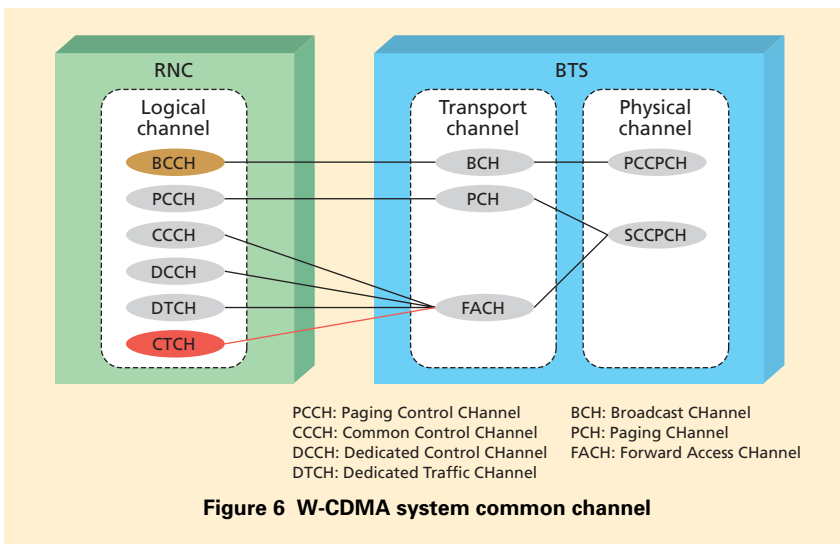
RNC

Logical channel

BCCH

PCCH

CCCH

DCCH

DTCH

CTCH

BTS

Transport channel

BCH

PCH

FACH

Physical channel

PCCPCH

SCCPCH

PCCH: Paging Control CHannel
CCCH: Common Control CHannel
DCCH: Dedicated Control CHannel
DTCH: Dedicated Traffic CHannel

BCH: Broadcast CHannel
PCH: Paging CHannel
FACH: Forward Access CHannel

Figure 6 W-CDMA system common channel